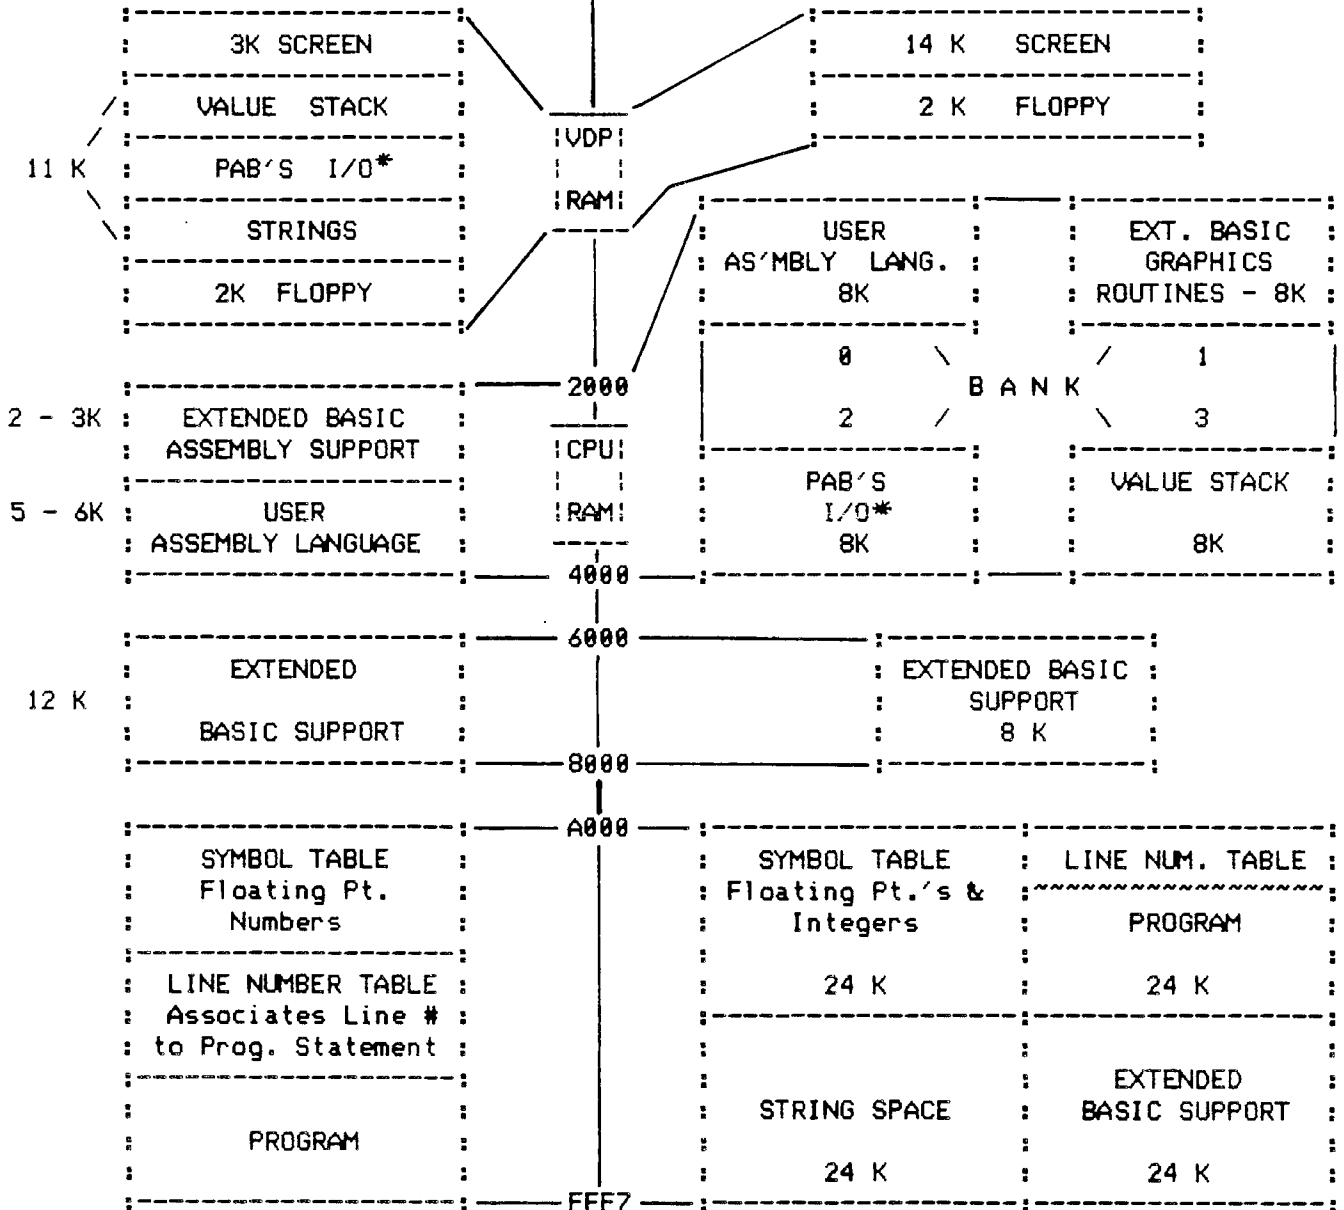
3K SCREEN

VALUE STACK

11 K

PAB'S I/O*

STRINGS

2K FLOPPY

VDP

RAM

14 K SCREEN

2 K FLOPPY

USER AS'MBLY LANG. 8K

EXT. BASIC GRAPHICS ROUTINES - 8K

0

1

B A N K

2

3

2000

2 - 3K

EXTENDED BASIC ASSEMBLY SUPPORT

CPU

RAM

5 - 6K

USER ASSEMBLY LANGUAGE

PAB'S I/O* 8K

VALUE STACK 8K

4000

6000

12 K

EXTENDED BASIC SUPPORT

EXTENDED BASIC SUPPORT 8 K

8000

A000

SYMBOL TABLE Floating Pt. Numbers

LINE NUMBER TABLE Associates Line # to Prog. Statement

PROGRAM

SYMBOL TABLE Floating Pt.'s & Integers

24 K

LINE NUM. TABLE

PROGRAM

24 K

STRING SPACE

24 K

EXTENDED BASIC SUPPORT

24 K

FFE7